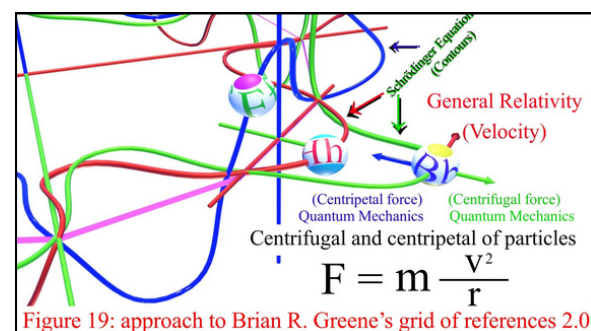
Schrödinger Equation (Contours)

General Relativity (Velocity)

Ei

Hh

Rr

(Centripetal force) Quantum Mechanics

(Centrifugal force) Quantum Mechanics

Centrifugal and centripetal of particles

$F = m\frac{v^2}{r}$

Figure 19: approach to Brian R. Greene's grid of references 2.0